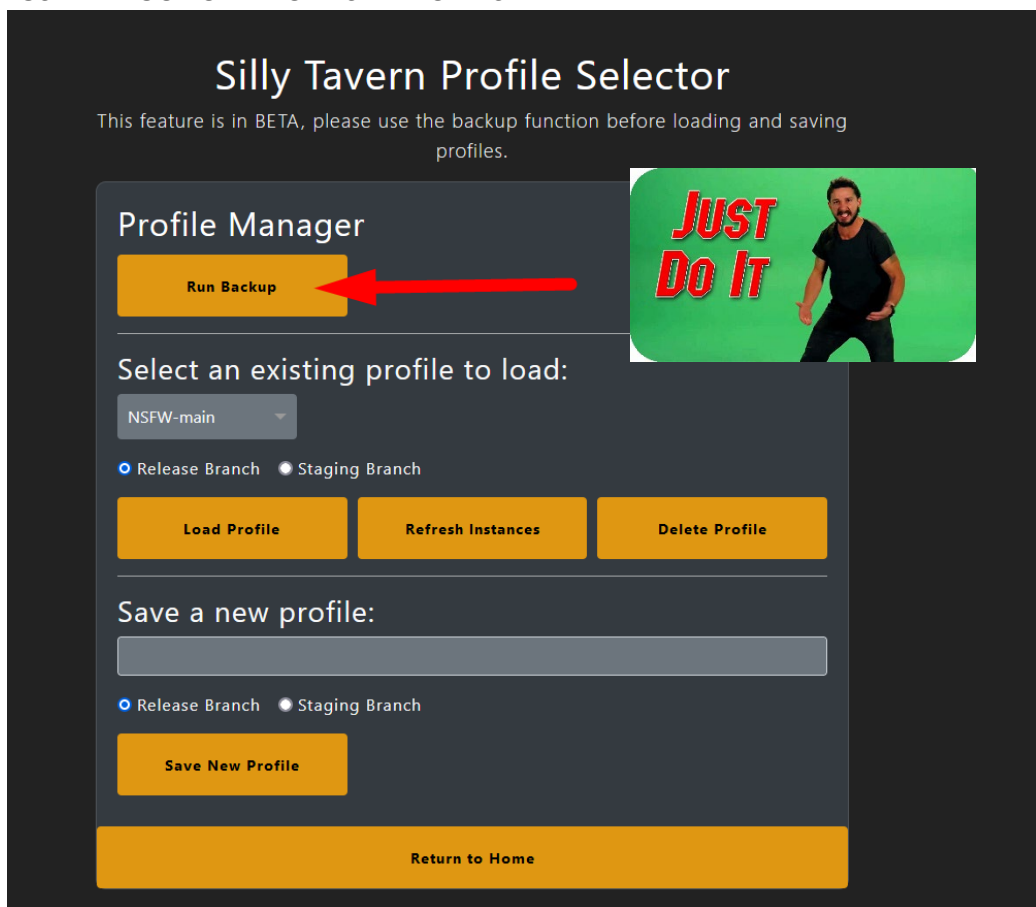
Silly Tavern Profile Selector

This feature is in BETA, please use the backup function before loading and saving profiles.

Profile Manager

Run Backup

JUST DO IT

Select an existing profile to load:

NSFW-main

Release Branch Staging Branch

Load Profile

Refresh Instances

Delete Profile

Save a new profile:

Release Branch Staging Branch

Save New Profile

Return to Home